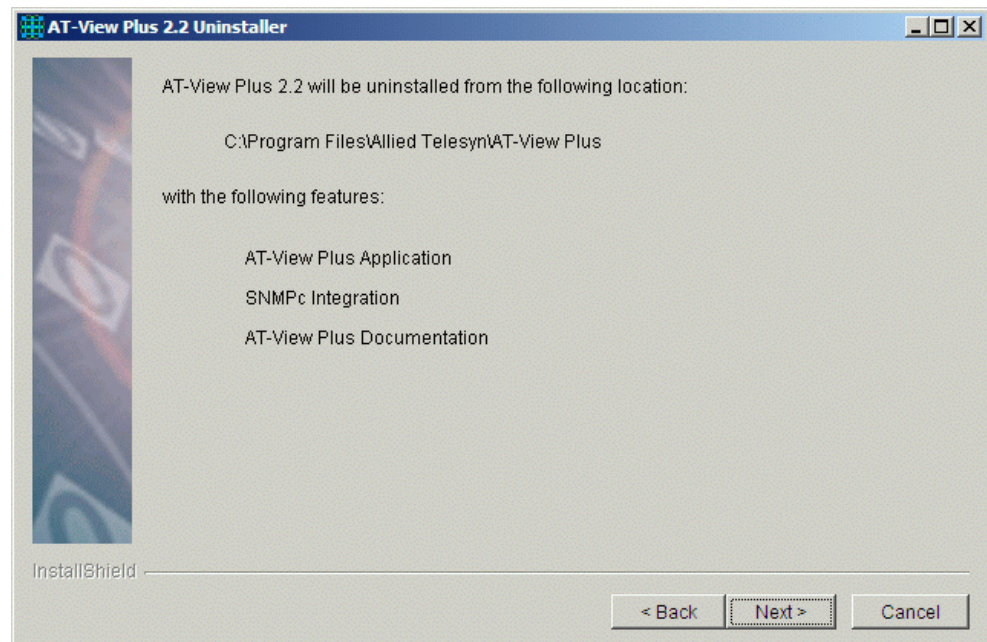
AT-View Plus 2.2 Uninstaller

AT-View Plus 2.2 will be uninstalled from the following location:

C:\Program Files\Allied Telesyn\AT-View Plus

with the following features:

AT-View Plus Application

SNMPc Integration

AT-View Plus Documentation

InstallShield

< Back

Next >

Cancel